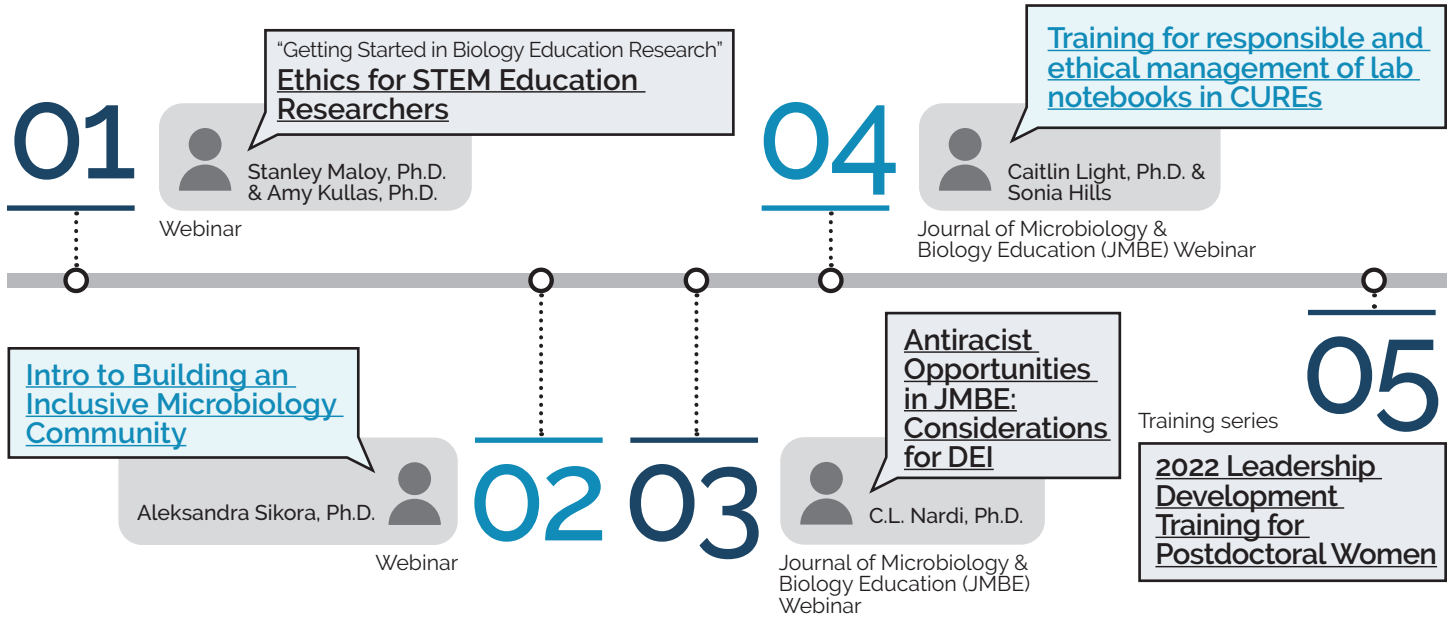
01

"Getting Started in Biology Education Research"
Ethics for STEM Education Researchers

Stanley Maloy, Ph.D. & Amy Kullas, Ph.D.

Webinar

04

Training for responsible and ethical management of lab notebooks in CUREs

Caitlin Light, Ph.D. & Sonia Hills

Journal of Microbiology & Biology Education (JMBE) Webinar

Intro to Building an Inclusive Microbiology Community

Aleksandra Sikora, Ph.D.

Webinar

02

03

Antiracist Opportunities in JMBE: Considerations for DEI

C.L. Nardi, Ph.D.

Journal of Microbiology & Biology Education (JMBE) Webinar

Training series

05

2022 Leadership Development Training for Postdoctoral Women